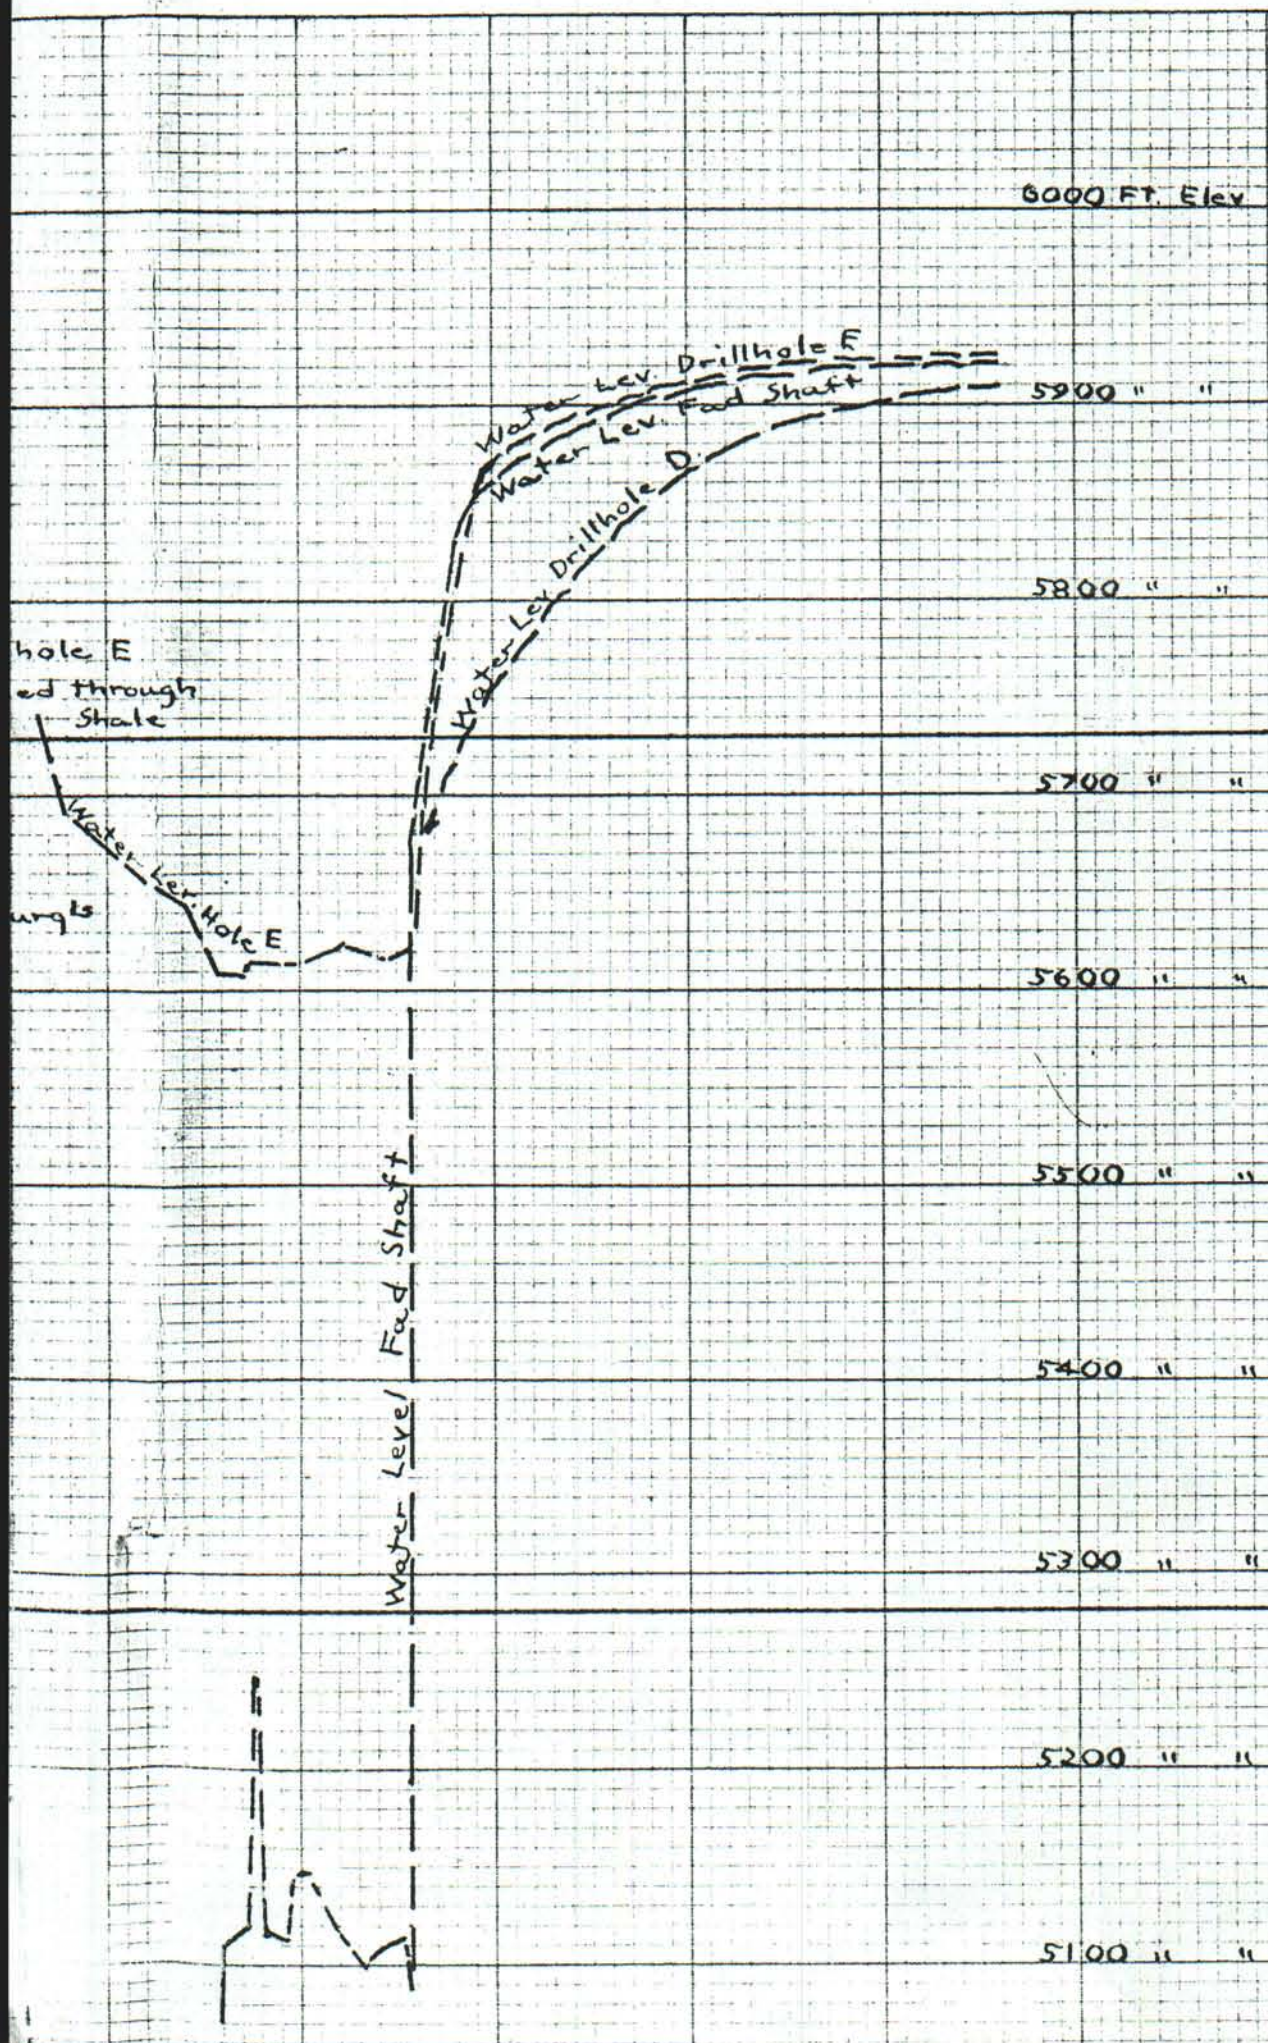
6000 FT. Elev

Water Lev. Drillhole E
Water Lev. Fad Shaft
Water Lev. Drillhole D

5900 " "

5800 " "

hole E
ed through
Shale

5700 " "

Water Lev. Hole E

urgts

5600 " "

5500 " "

Water Level Fad Shaft

5400 " "

5300 " "

5200 " "

5100 " "